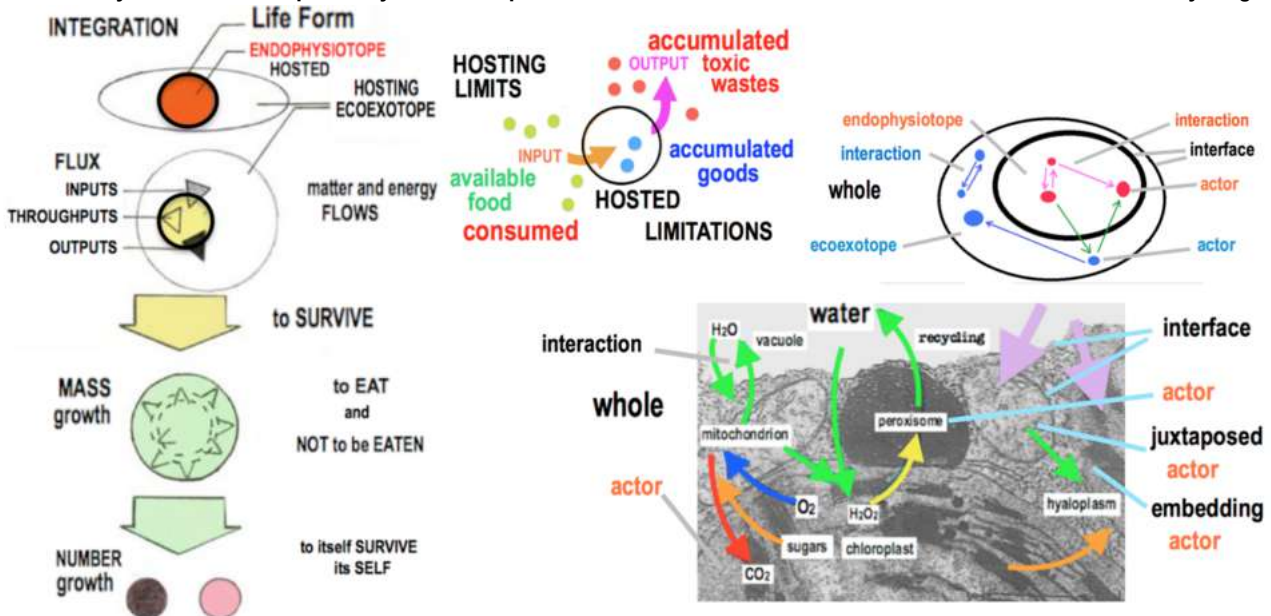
INTEGRATION

Life Form

ENDOPHYSIOTOPE HOSTED

HOSTING ECOEXOTOPE

FLUX

INPUTS

THROUGHPUTS

OUTPUTS

matter and energy FLOWS

to SURVIVE

MASS growth

to EAT and NOT to be EATEN

NUMBER growth

to itself SURVIVE its SELF

HOSTING LIMITS

OUTPUT

accumulated toxic wastes

INPUT

available food consumed

HOSTED

accumulated goods

LIMITATIONS

endophysiotope

interaction

interaction

interface

whole

actor

ecoexotope

actor

water

H₂O

vacuole

recycling

interface

interaction

whole

peroxisome

actor

mitochondrion

juxtaposed actor

actor

$O_2$

$H_2O_2$

hyaloplasm

embedding actor

sugars

chloroplast

$CO_2$